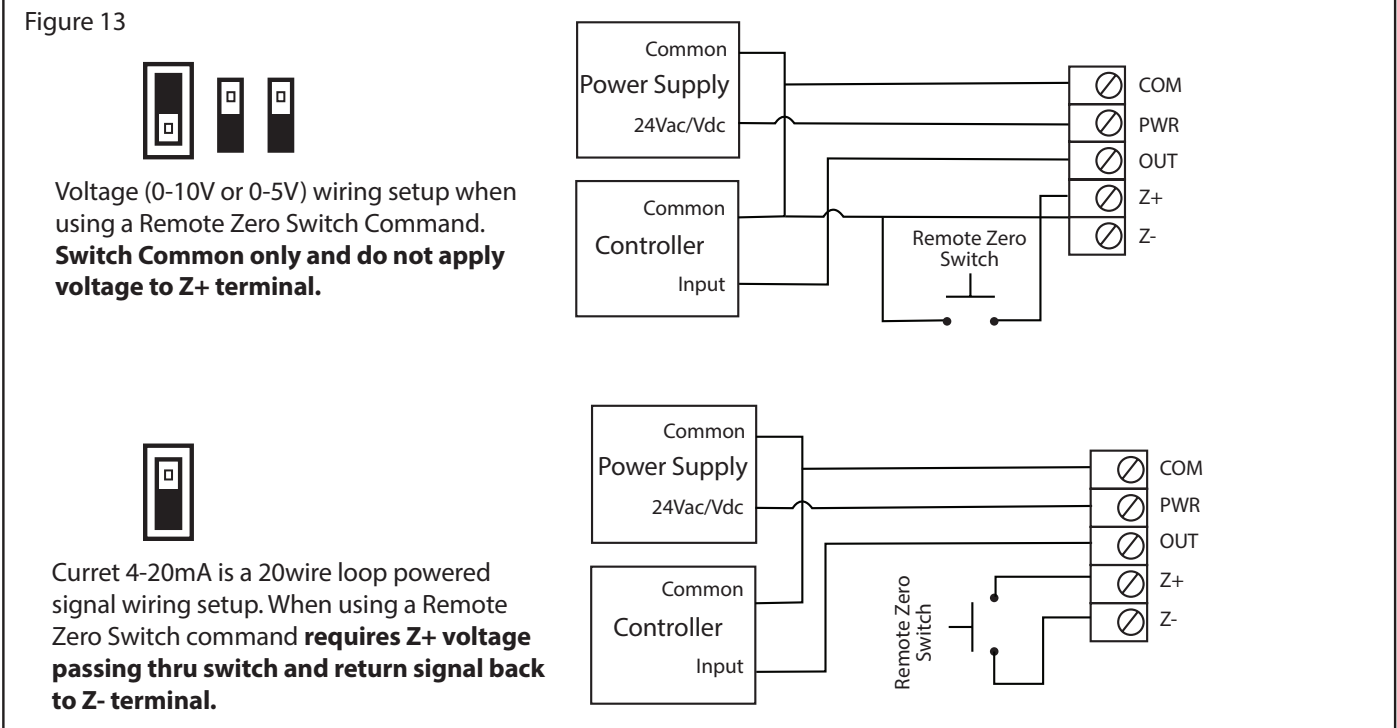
Figure 13

Voltage (0-10V or 0-5V) wiring setup when using a Remote Zero Switch Command. **Switch Common only and do not apply voltage to Z+ terminal.**

Common
Power Supply
24Vac/Vdc

Common
Controller
Input

Remote Zero Switch

COM
PWR
OUT
Z+
Z-

Curret 4-20mA is a 20wire loop powered signal wiring setup. When using a Remote Zero Switch command **requires Z+ voltage passing thru switch and return signal back to Z- terminal.**

Common
Power Supply
24Vac/Vdc

Common
Controller
Input

Remote Zero Switch

COM
PWR
OUT
Z+
Z-